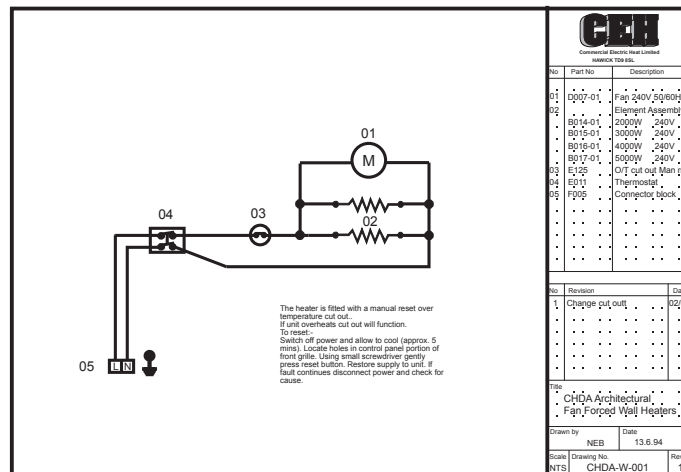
01

M

04

03

02

05

L N

The heater is fitted with a manual reset over temperature cut out..
If unit overheats cut out will function.
To reset:-
Switch off power and allow to cool (approx. 5 mins). Locate holes in control panel portion of front grille. Using small screwdriver gently press reset button. Restore supply to unit. If fault continues disconnect power and check for cause.

CEH

Commercial Electric Heat Limited
HAWICK TD9 8SL

| No | Part No | Description |
|---|---|---|
| 01 | D007-01 | Fan 240V 50/60H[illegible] |
| 02 | | Element Assembl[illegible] |
| | B014-01 | 2000W 240V |
| | B015-01 | 3000W 240V |
| | B016-01 | 4000W 240V |
| | B017-01 | 5000W 240V |
| 03 | E125 | O/T cut out Man r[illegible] |
| 04 | E011 | Thermostat |
| 05 | F005 | Connector block |

| No | Revision | Da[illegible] |
|---|---|---|
| 1 | Change cut outt | 02/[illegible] |

Title
CHDA Architectural
Fan Forced Wall Heaters

Drawn by
NEB

Date
13.6.94

Scale
NTS

Drawing No.
CHDA-W-001

Re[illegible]
1